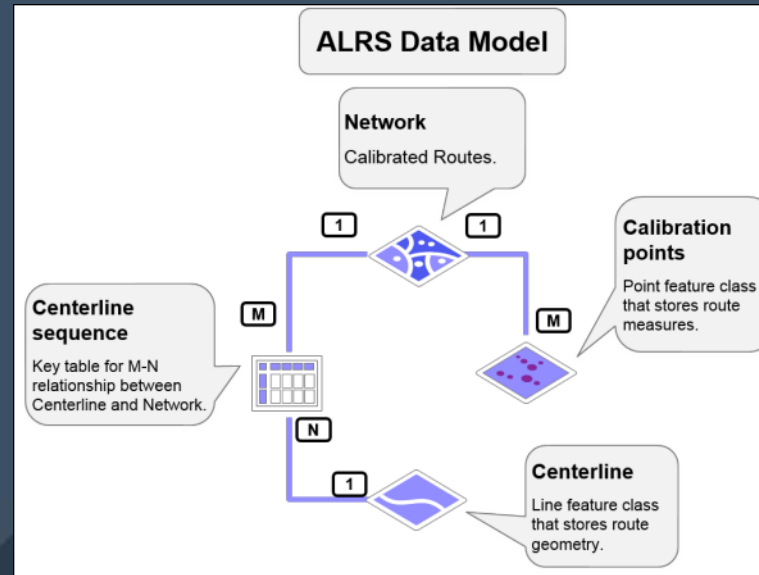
ALRS Data Model

Network

Calibrated Routes.

1

1

Calibration points

Point feature class that stores route measures.

Centerline sequence

Key table for M-N relationship between Centerline and Network.

M

M

N

1

Centerline

Line feature class that stores route geometry.